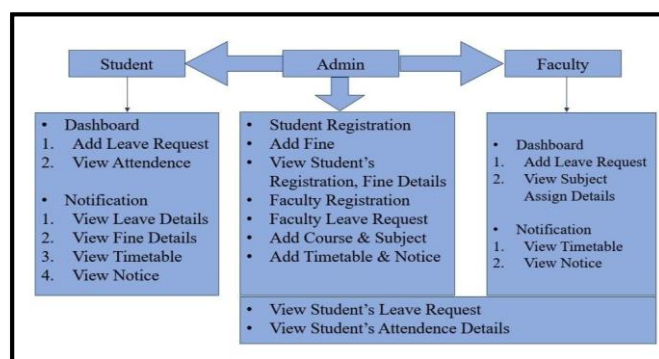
Student

Admin

Faculty

- Dashboard
1. Add Leave Request
2. View Attendence

- Notification
1. View Leave Details
2. View Fine Details
3. View Timetable
4. View Notice

- Student Registration
- Add Fine
- View Student's Registration, Fine Details
- Faculty Registration
- Faculty Leave Request
- Add Course & Subject
- Add Timetable & Notice

- Dashboard
1. Add Leave Request
2. View Subject Assign Details

- Notification
1. View Timetable
2. View Notice

- View Student's Leave Request
- View Student's Attendence Details